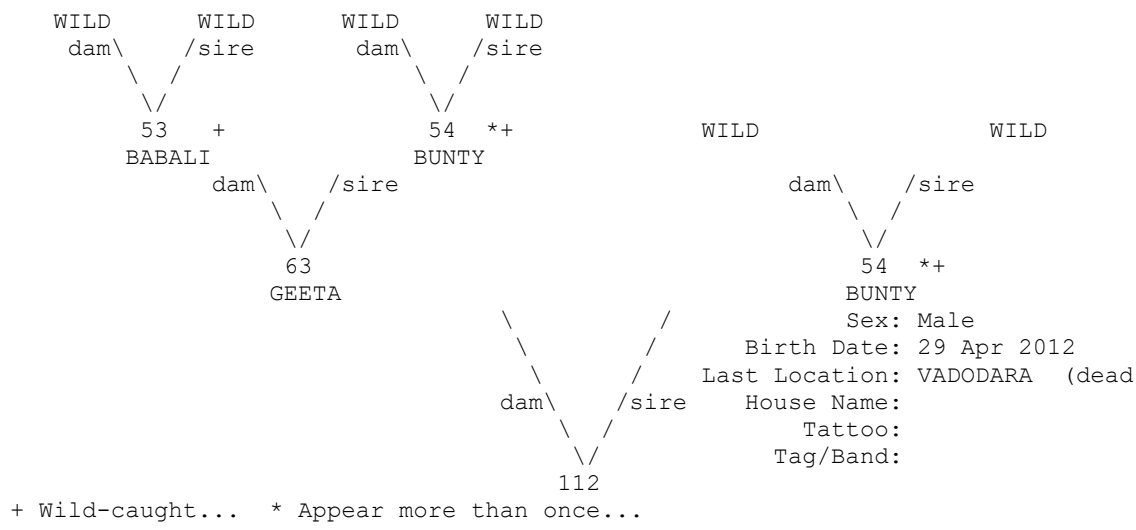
WILD WILD WILD WILD
dam\ /sire dam\ /sire
53 + 54 *+ WILD WILD
BABALI BUNTY
dam\ /sire dam\ /sire
63 54 *+
GEETA BUNTY
Sex: Male
Birth Date: 29 Apr 2012
Last Location: VADODARA (dead
dam\ /sire House Name:
Tattoo:
Tag/Band:
112

+ Wild-caught... * Appear more than once...